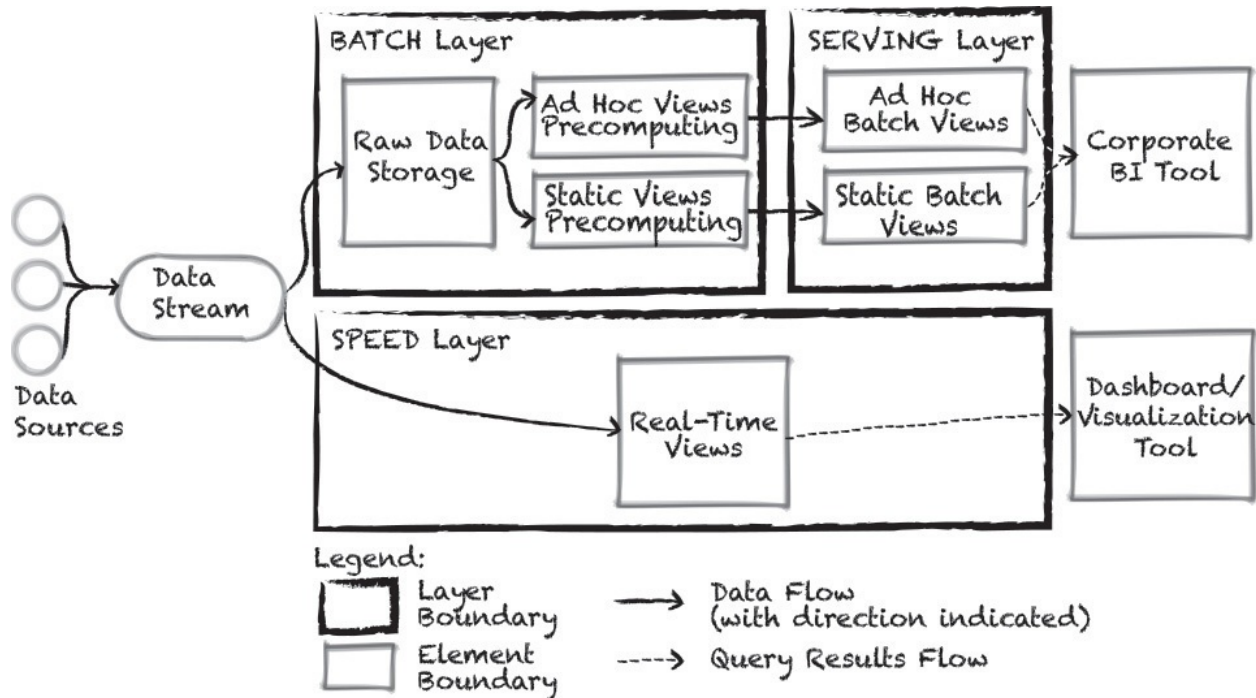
BATCH Layer

Raw Data Storage

Ad Hoc Views Precomputing

Static Views Precomputing

SERVING Layer

Ad Hoc Batch Views

Static Batch Views

Corporate BI Tool

Data Sources

Data Stream

SPEED Layer

Real-Time Views

Dashboard/ Visualization Tool

Legend:

Layer Boundary

Data Flow (with direction indicated)

Element Boundary

Query Results Flow